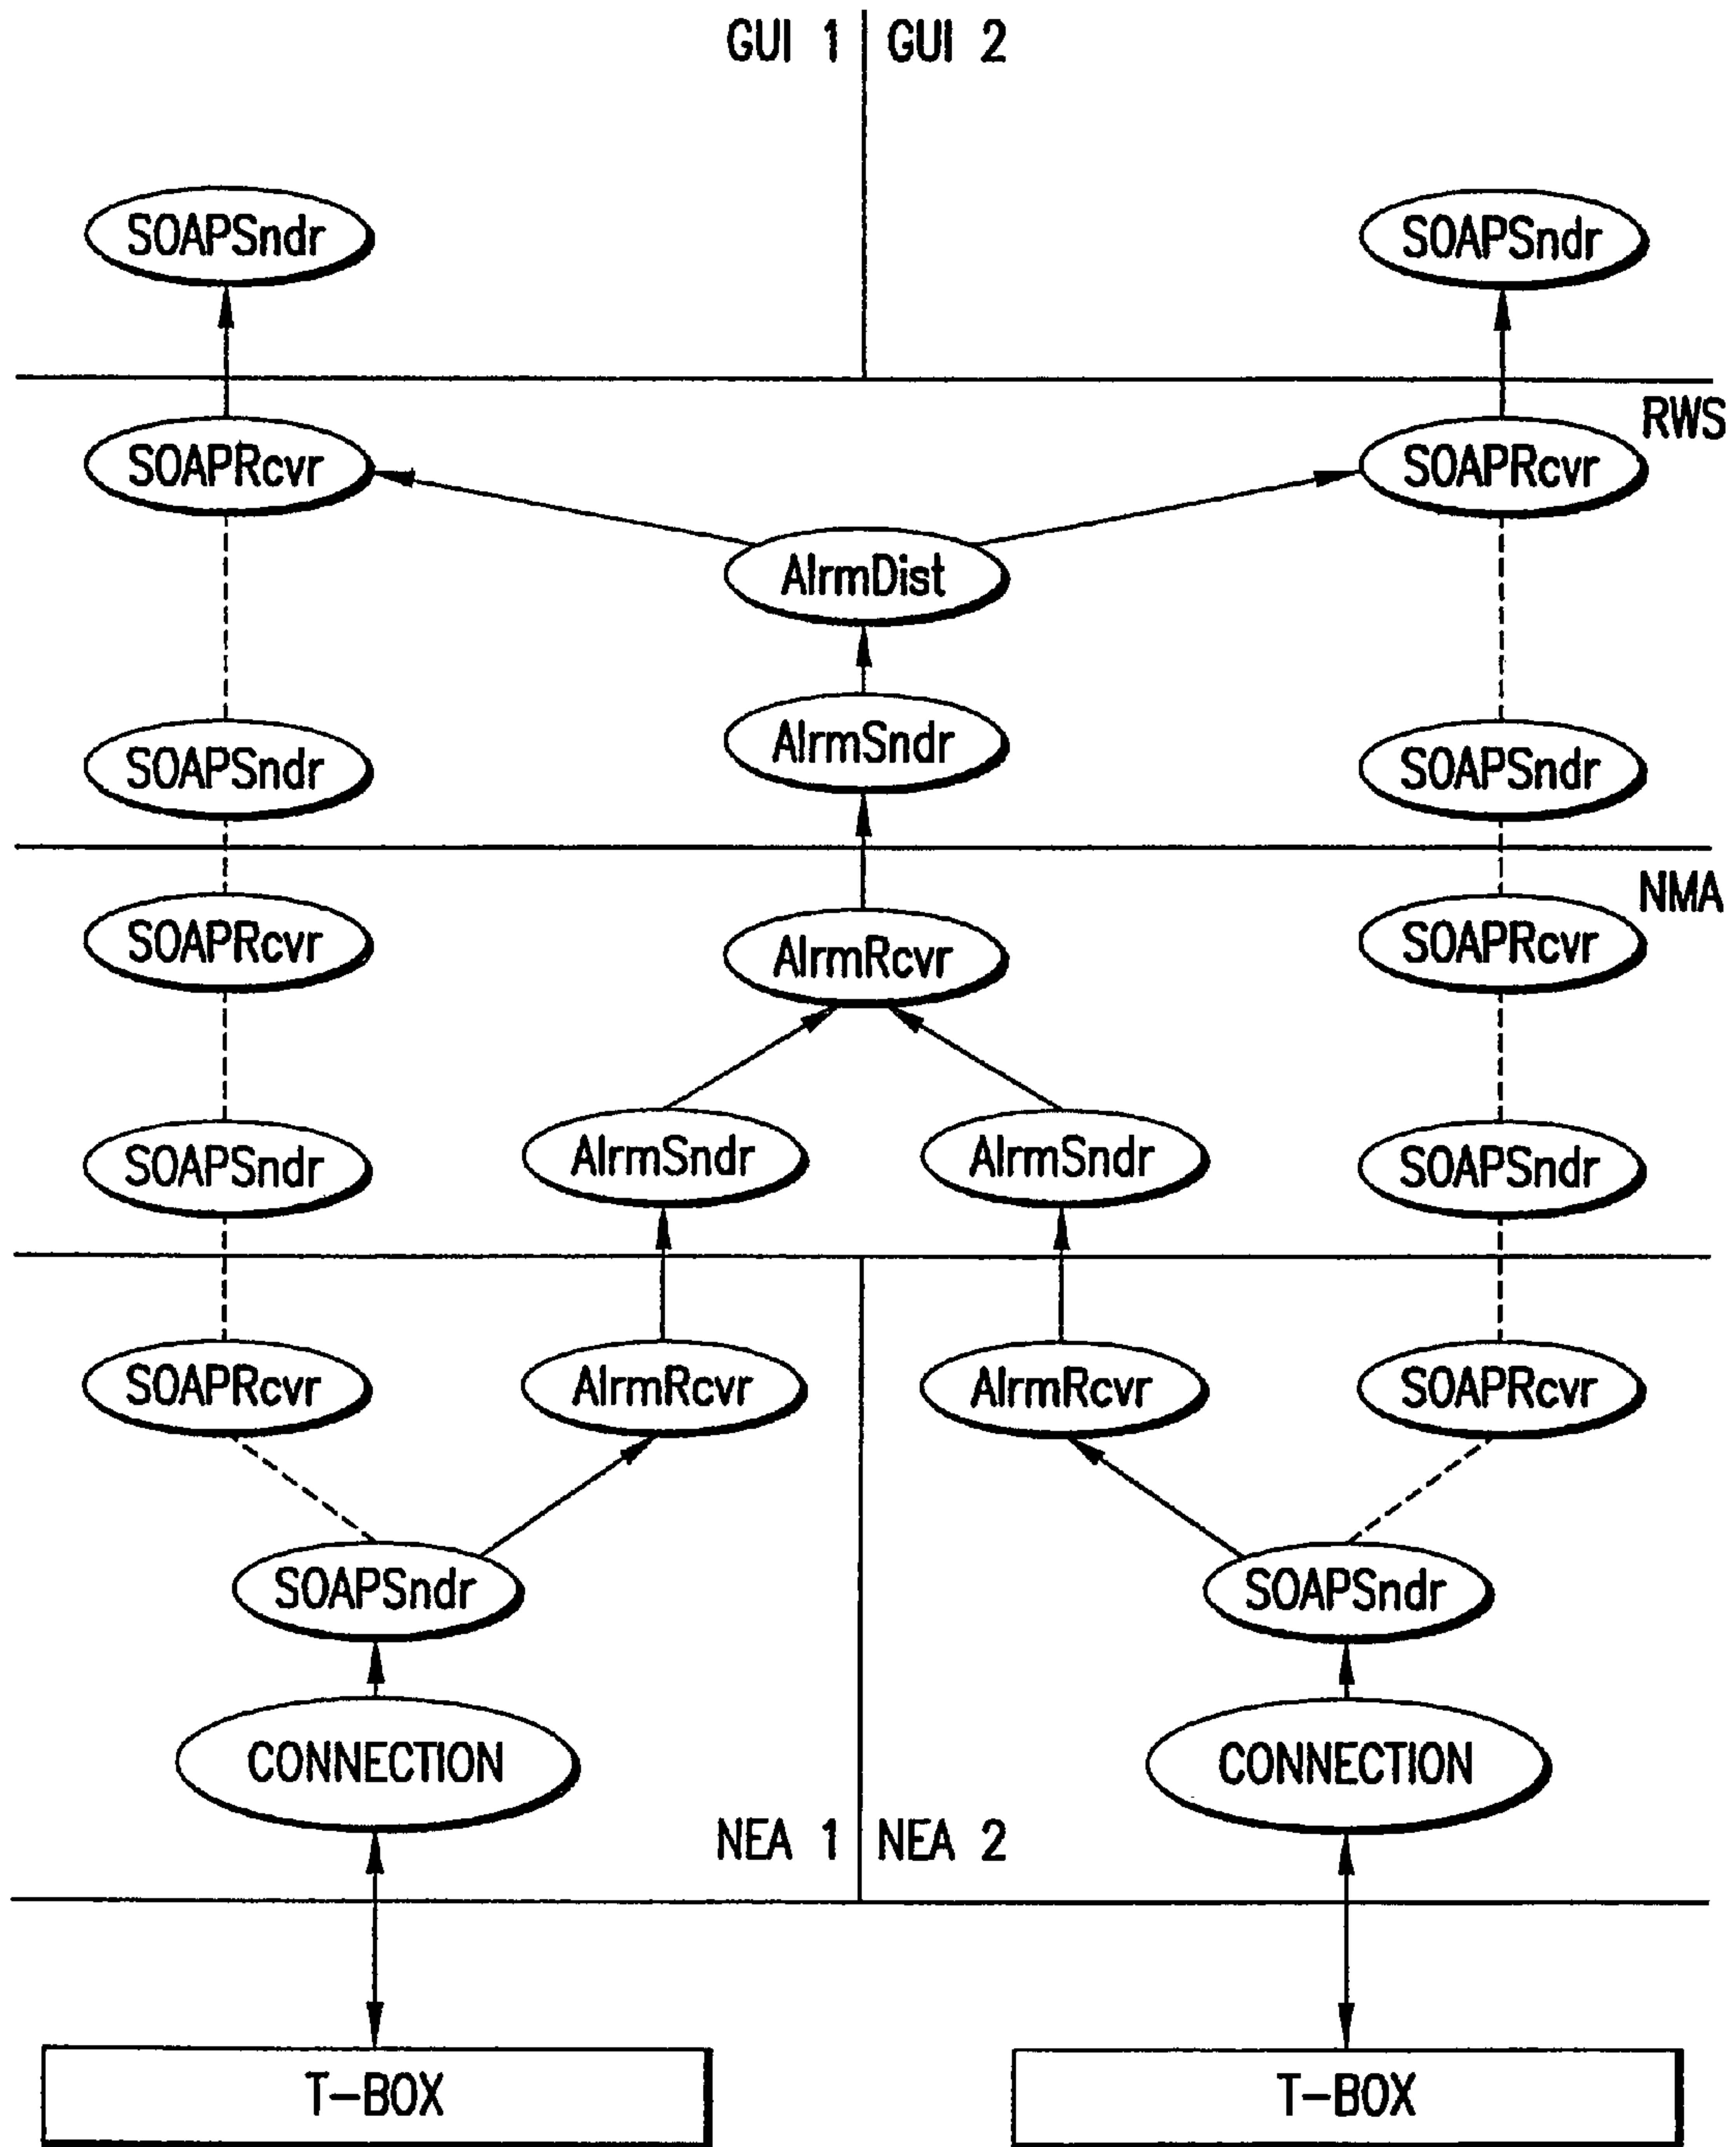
GUI 1 GUI 2

SOAPSndr

SOAPSndr

RWS

SOAPRcvr

SOAPRcvr

AlrmDist

AlrmSndr

SOAPSndr

SOAPSndr

NMA

SOAPRcvr

AlrmRcvr

SOAPRcvr

SOAPSndr

AlrmSndr

AlrmSndr

SOAPSndr

SOAPRcvr

AlrmRcvr

AlrmRcvr

SOAPRcvr

SOAPSndr

SOAPSndr

CONNECTION

CONNECTION

NEA 1 NEA 2

T-BOX

T-BOX